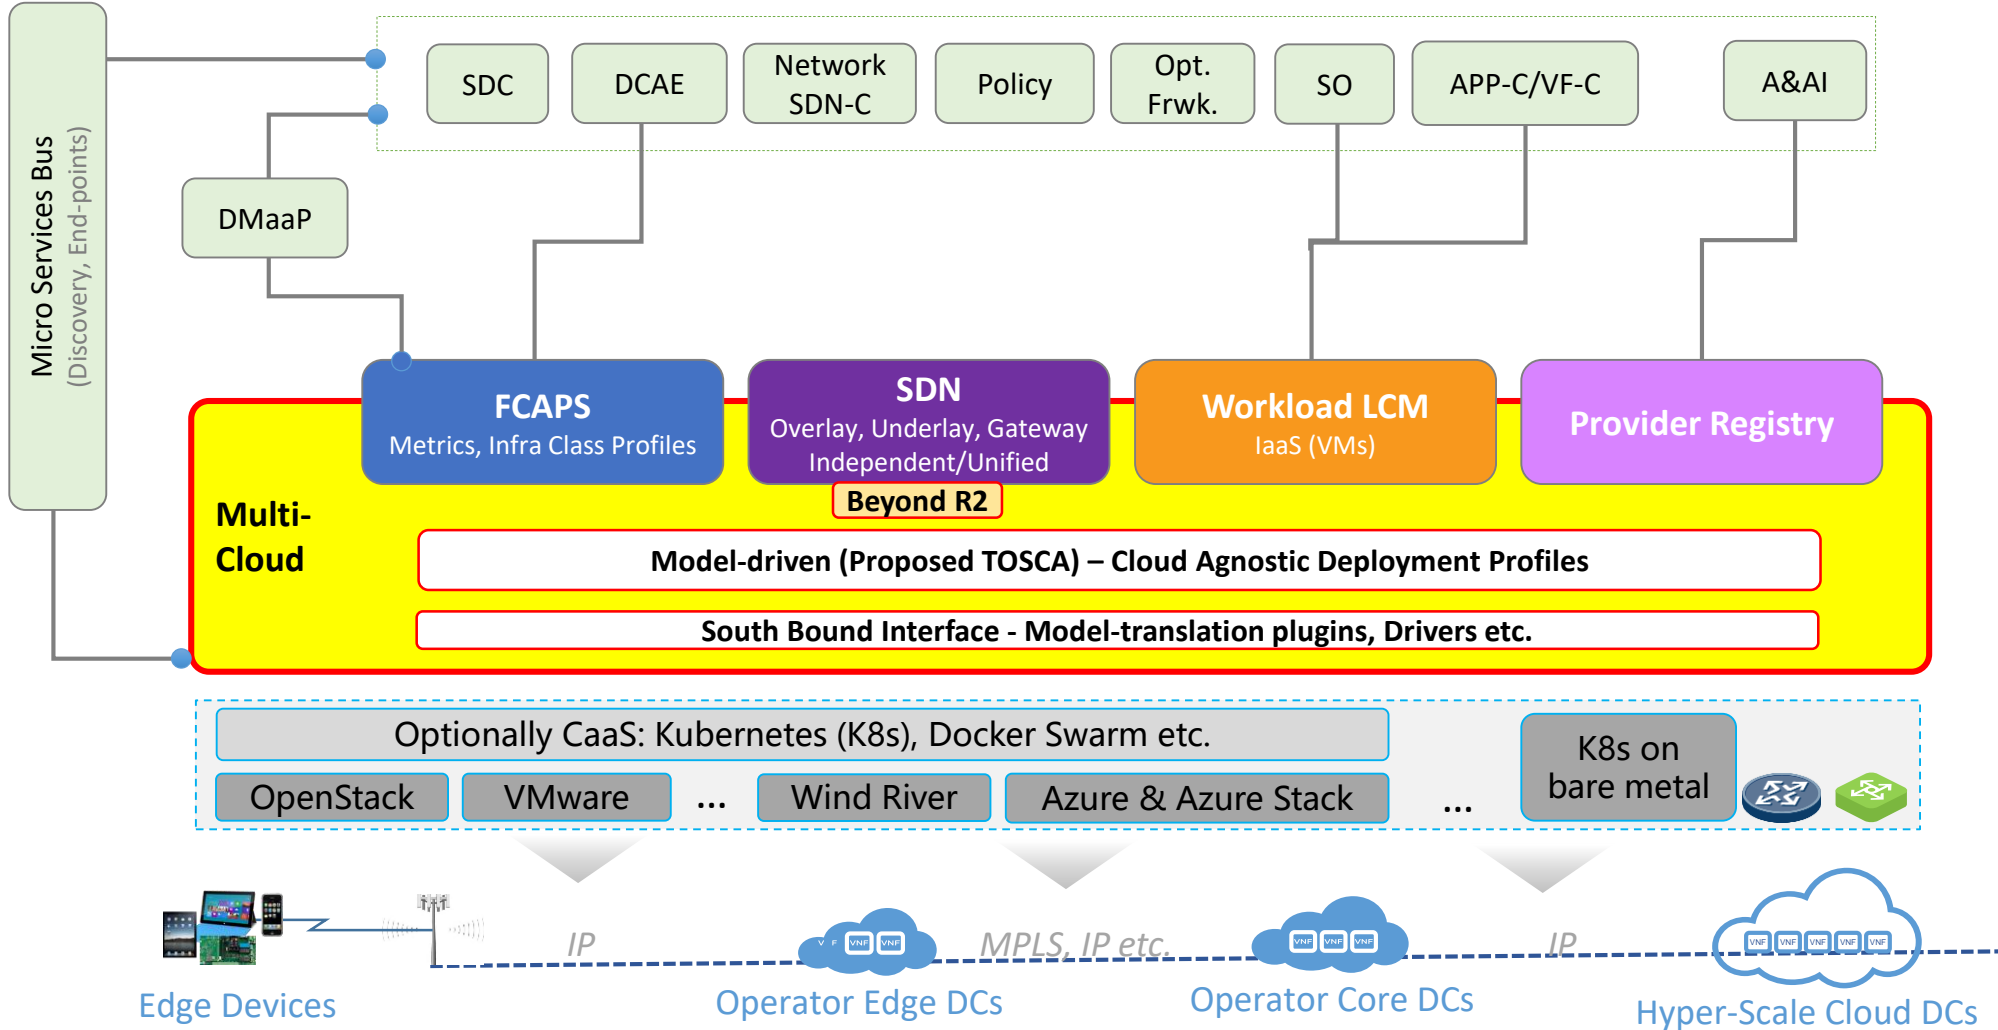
Micro Services Bus
(Discovery, End-points)

SDC

DCAE

Network SDN-C

Policy

Opt. Frwk.

SO

APP-C/VF-C

A&AI

DMaaP

FCAPS
Metrics, Infra Class Profiles

SDN
Overlay, Underlay, Gateway
Independent/Unified

Beyond R2

Workload LCM
IaaS (VMs)

Provider Registry

Multi-Cloud

Model-driven (Proposed TOSCA) – Cloud Agnostic Deployment Profiles

South Bound Interface - Model-translation plugins, Drivers etc.

Optionally CaaS: Kubernetes (K8s), Docker Swarm etc.

OpenStack

VMware

...

Wind River

Azure & Azure Stack

...

K8s on bare metal

IP

MPLS, IP etc.

IP

VNF VNF

VNF VNF VNF

VNF VNF VNF VNF VNF

Edge Devices

Operator Edge DCs

Operator Core DCs

Hyper-Scale Cloud DCs